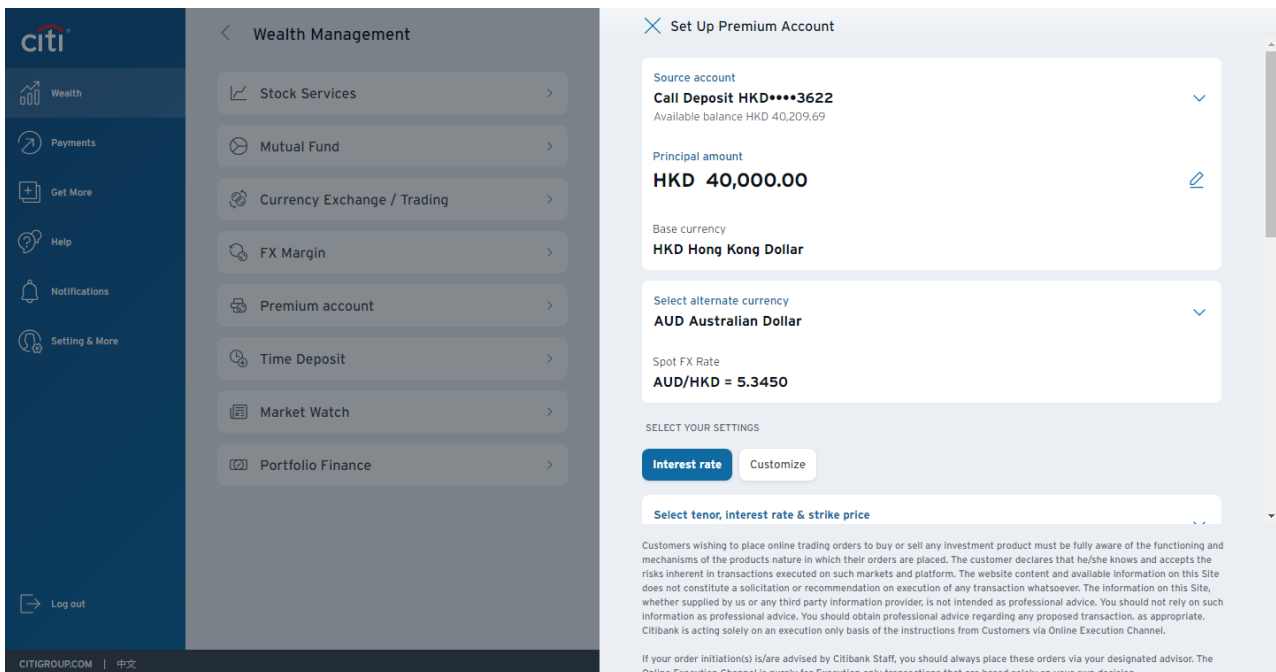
citi

Wealth
Payments
Get More
Help
Notifications
Setting & More

Log out

CITIGROUP.COM | 中文

Wealth Management

Stock Services
Mutual Fund
Currency Exchange / Trading
FX Margin
Premium account
Time Deposit
Market Watch
Portfolio Finance

Set Up Premium Account

Source account
Call Deposit HKD••••3622
Available balance HKD 40,209.69

Principal amount
HKD 40,000.00

Base currency
HKD Hong Kong Dollar

Select alternate currency
AUD Australian Dollar

Spot FX Rate
AUD/HKD = 5.3450

SELECT YOUR SETTINGS

Interest rate
Customize

Select tenor, interest rate & strike price

Customers wishing to place online trading orders to buy or sell any investment product must be fully aware of the functioning and mechanisms of the products nature in which their orders are placed. The customer declares that he/she knows and accepts the risks inherent in transactions executed on such markets and platform. The website content and available information on this Site does not constitute a solicitation or recommendation on execution of any transaction whatsoever. The information on this Site, whether supplied by us or any third party information provider, is not intended as professional advice. You should not rely on such information as professional advice. You should obtain professional advice regarding any proposed transaction, as appropriate. Citibank is acting solely on an execution only basis of the instructions from Customers via Online Execution Channel.

If your order initiation(s) is/are advised by Citibank Staff, you should always place these orders via your designated advisor. The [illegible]